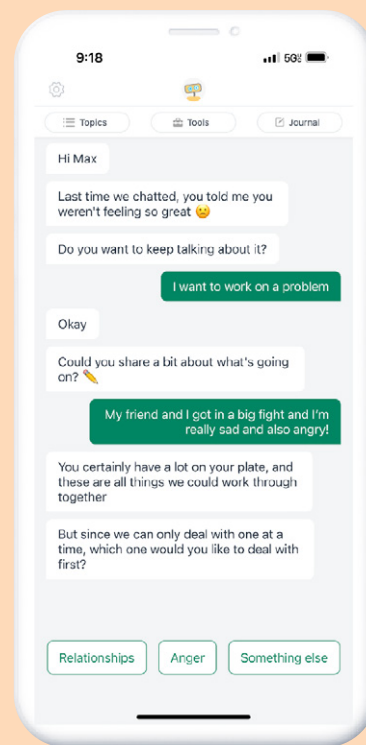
9:18

5G

Topics

Tools

Journal

Hi Max

Last time we chatted, you told me you weren't feeling so great 🙁

Do you want to keep talking about it?

I want to work on a problem

Okay

Could you share a bit about what's going on? ✏️

My friend and I got in a big fight and I'm really sad and also angry!

You certainly have a lot on your plate, and these are all things we could work through together

But since we can only deal with one at a time, which one would you like to deal with first?

Relationships

Anger

Something else